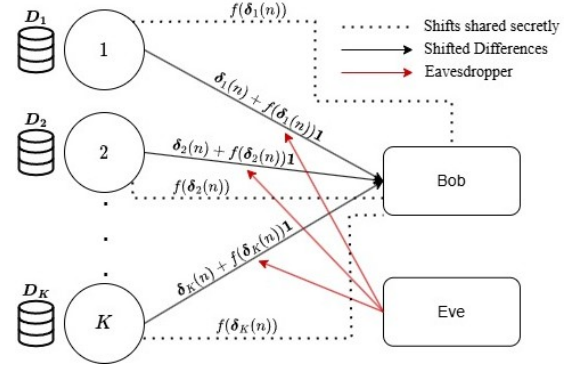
$\boldsymbol{D_1}$

1

$f(\boldsymbol{\delta}_1(n))$

Shifts shared secretly

Shifted Differences

Eavesdropper

$\boldsymbol{\delta}_1(n) + f(\boldsymbol{\delta}_1(n))\mathbf{1}$

$\boldsymbol{D_2}$

2

$\boldsymbol{\delta}_2(n) + f(\boldsymbol{\delta}_2(n))\mathbf{1}$

Bob

$f(\boldsymbol{\delta}_2(n))$

.

.

.

$\boldsymbol{\delta}_K(n) + f(\boldsymbol{\delta}_K(n))\mathbf{1}$

$\boldsymbol{D_K}$

$K$

Eve

$f(\boldsymbol{\delta}_K(n))$